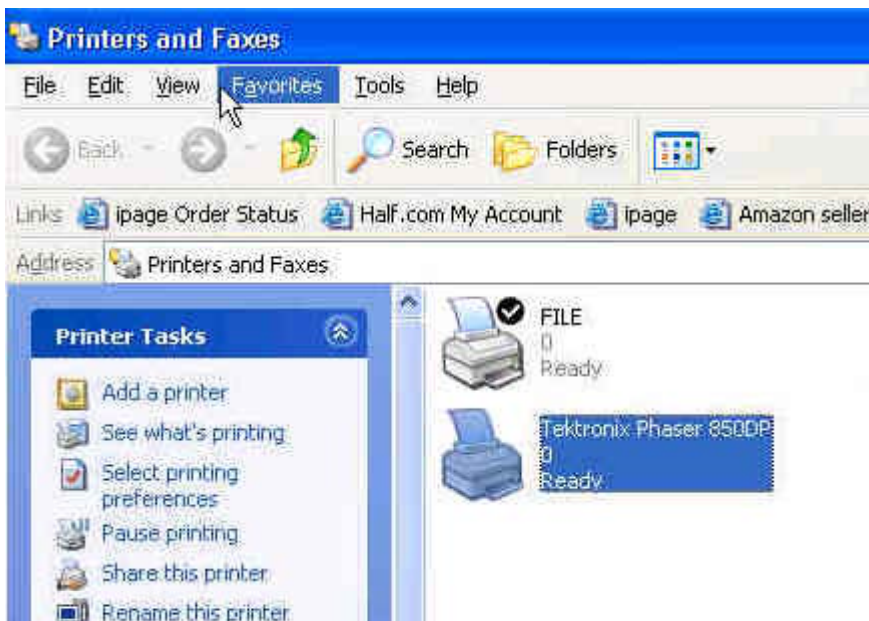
Printers and Faxes

File Edit View Favorites Tools Help

Back Search Folders

Links ipage Order Status Half.com My Account ipage Amazon seller

Address Printers and Faxes

Printer Tasks

Add a printer
See what's printing
Select printing preferences
Pause printing
Share this printer
Rename this printer

FILE
0
Ready

Tektronix Phaser 850DP
0
Ready